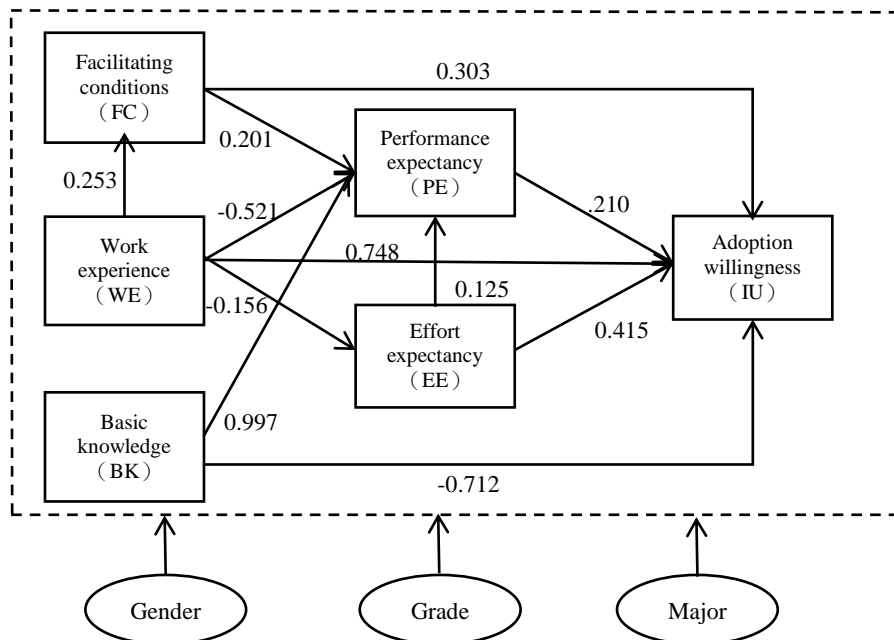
Facilitating conditions
（FC）

0.303

0.201

Performance expectancy
（PE）

0.253

-0.521

.210

Work experience
（WE）

0.748

Adoption willingness
（IU）

0.125

-0.156

Effort expectancy
（EE）

0.415

Basic knowledge
（BK）

0.997

-0.712

Gender

Grade

Major